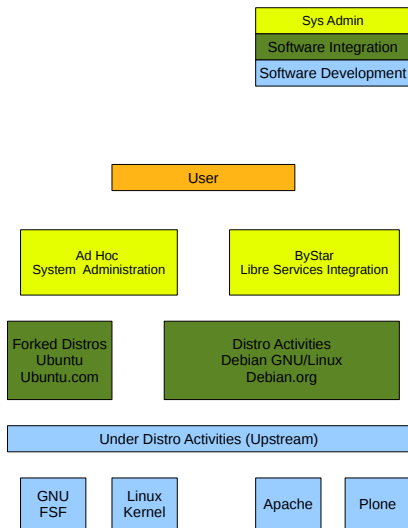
Sys Admin

Software Integration

Software Development

User

Ad Hoc
System Administration

ByStar
Libre Services Integration

Forked Distros
Ubuntu
Ubuntu.com

Distro Activities
Debian GNU/Linux
Debian.org

Under Distro Activities (Upstream)

GNU
FSF

Linux
Kernel

Apache

Plone